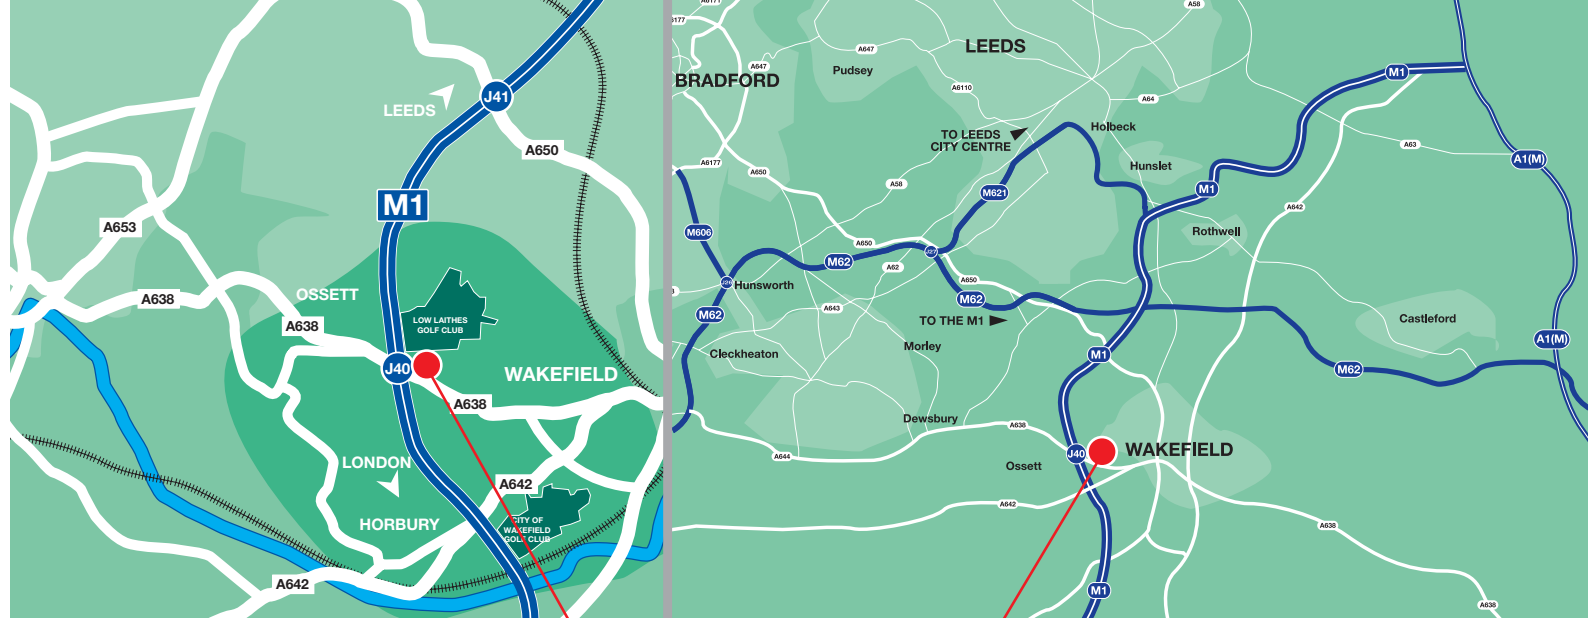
LEEDS
J41
A650
M1
A653
A638
OSSETT
A638
LOW LAITHES GOLF CLUB
J40
WAKEFIELD
A638
LONDON
HORBURY
A642
CITY OF WAKEFIELD GOLF CLUB
A642

A58
A647
LEEDS
BRADFORD
Pudsey
A647
A6110
A64
Holbeck
TO LEEDS CITY CENTRE
M1
A6177
A650
A58
M621
Hunslet
A63
A1(M)
M1
A642
M606
A650
M62
A62
Rothwell
Hunsworth
A650
M62
M62
A643
TO THE M1
Morley
Castleford
Cleckheaton
M1
A1(M)
M62
Dewsbury
A638
A644
J40
WAKEFIELD
Ossett
A642
A638
M1
A638